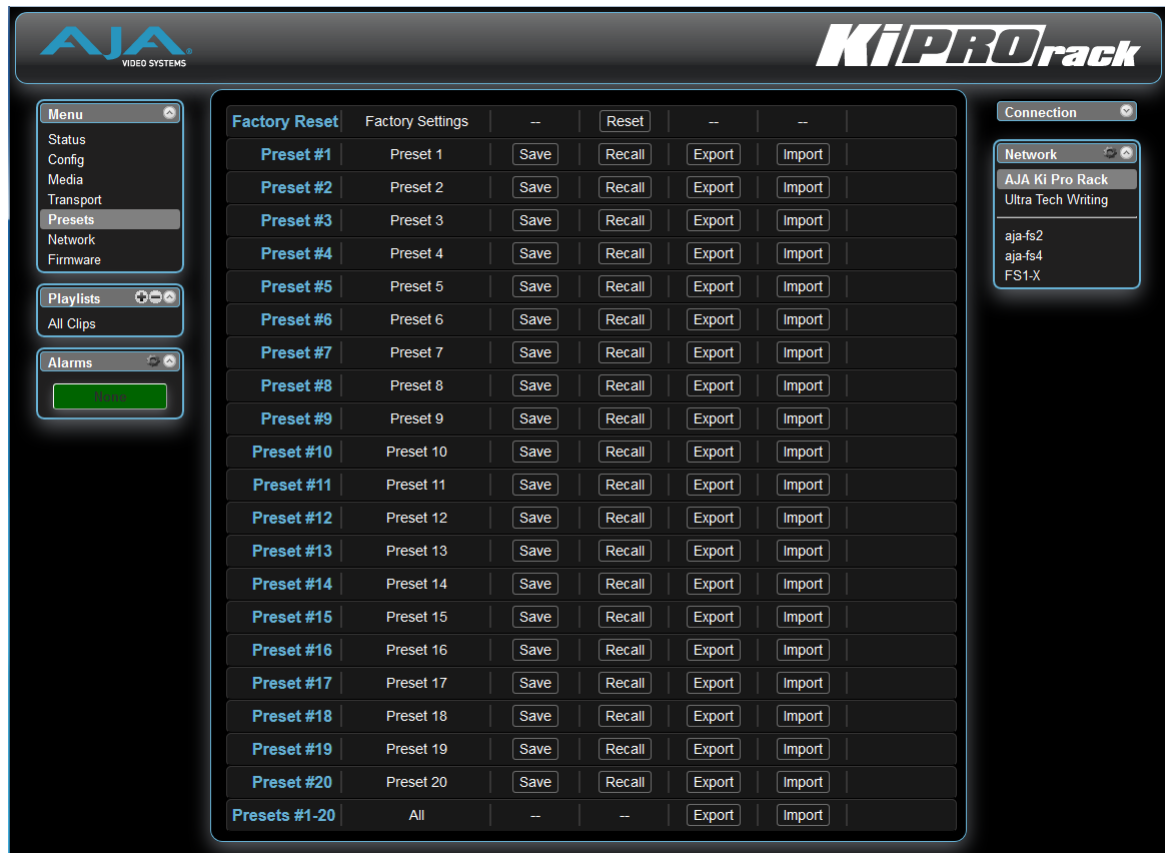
AJA VIDEO SYSTEMS

Ki PRO rack

Menu
Status
Config
Media
Transport
Presets
Network
Firmware

Playlists
All Clips

Alarms
None

| Factory Reset | Factory Settings | -- | Reset | -- | -- |
|---|---|---|---|---|---|
| Preset #1 | Preset 1 | Save | Recall | Export | Import |
| Preset #2 | Preset 2 | Save | Recall | Export | Import |
| Preset #3 | Preset 3 | Save | Recall | Export | Import |
| Preset #4 | Preset 4 | Save | Recall | Export | Import |
| Preset #5 | Preset 5 | Save | Recall | Export | Import |
| Preset #6 | Preset 6 | Save | Recall | Export | Import |
| Preset #7 | Preset 7 | Save | Recall | Export | Import |
| Preset #8 | Preset 8 | Save | Recall | Export | Import |
| Preset #9 | Preset 9 | Save | Recall | Export | Import |
| Preset #10 | Preset 10 | Save | Recall | Export | Import |
| Preset #11 | Preset 11 | Save | Recall | Export | Import |
| Preset #12 | Preset 12 | Save | Recall | Export | Import |
| Preset #13 | Preset 13 | Save | Recall | Export | Import |
| Preset #14 | Preset 14 | Save | Recall | Export | Import |
| Preset #15 | Preset 15 | Save | Recall | Export | Import |
| Preset #16 | Preset 16 | Save | Recall | Export | Import |
| Preset #17 | Preset 17 | Save | Recall | Export | Import |
| Preset #18 | Preset 18 | Save | Recall | Export | Import |
| Preset #19 | Preset 19 | Save | Recall | Export | Import |
| Preset #20 | Preset 20 | Save | Recall | Export | Import |
| Presets #1-20 | All | -- | -- | Export | Import |

Connection

Network
AJA Ki Pro Rack
Ultra Tech Writing
aja-fs2
aja-fs4
FS1-X